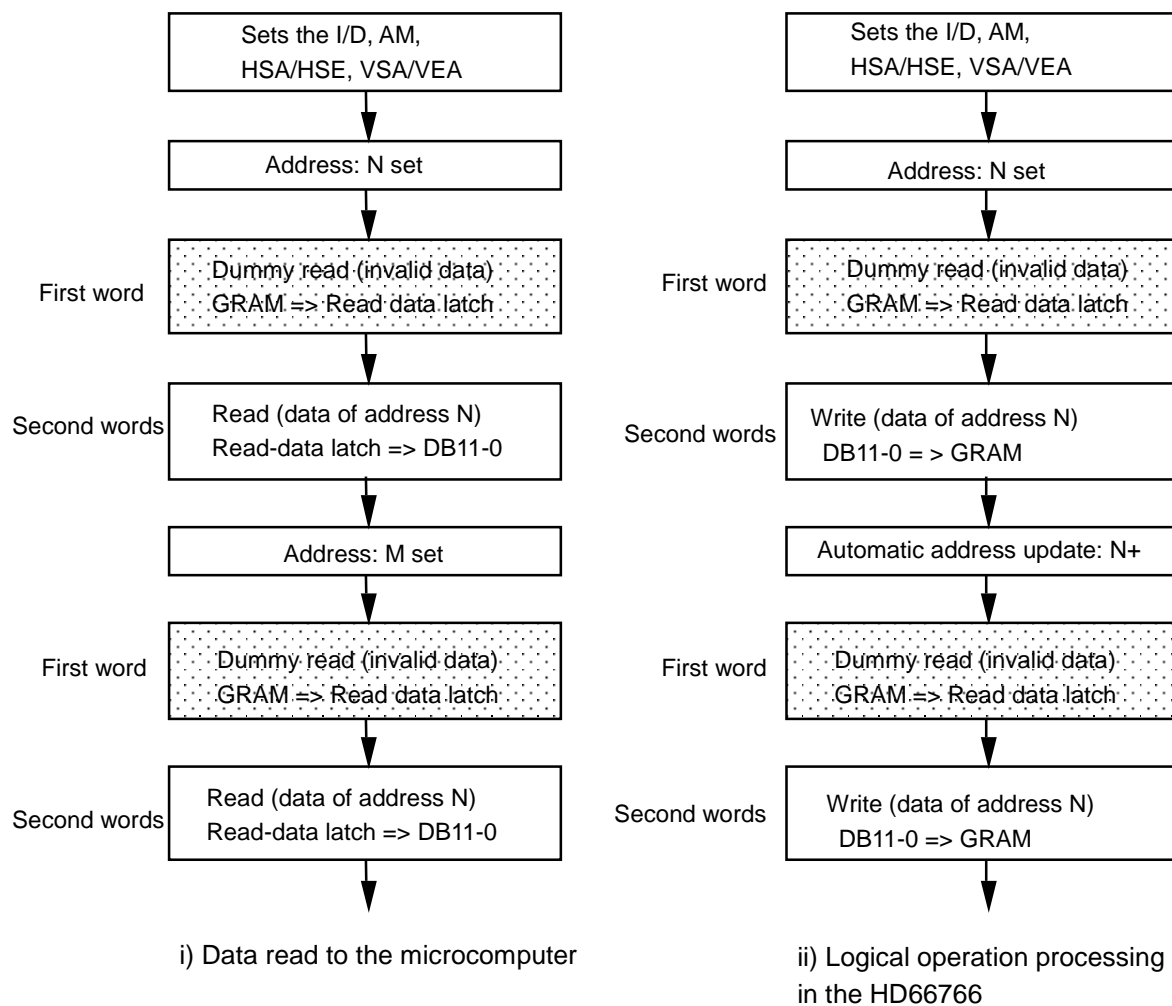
Sets the I/D, AM, HSA/HSE, VSA/VEA

Address: N set

First word
Dummy read (invalid data)
GRAM => Read data latch

Second words
Read (data of address N)
Read-data latch => DB11-0

Address: M set

First word
Dummy read (invalid data)
GRAM => Read data latch

Second words
Read (data of address N)
Read-data latch => DB11-0

i) Data read to the microcomputer

Sets the I/D, AM, HSA/HSE, VSA/VEA

Address: N set

First word
Dummy read (invalid data)
GRAM => Read data latch

Second words
Write (data of address N)
DB11-0 = > GRAM

Automatic address update: N+

First word
Dummy read (invalid data)
GRAM => Read data latch

Second words
Write (data of address N)
DB11-0 => GRAM

ii) Logical operation processing in the HD66766